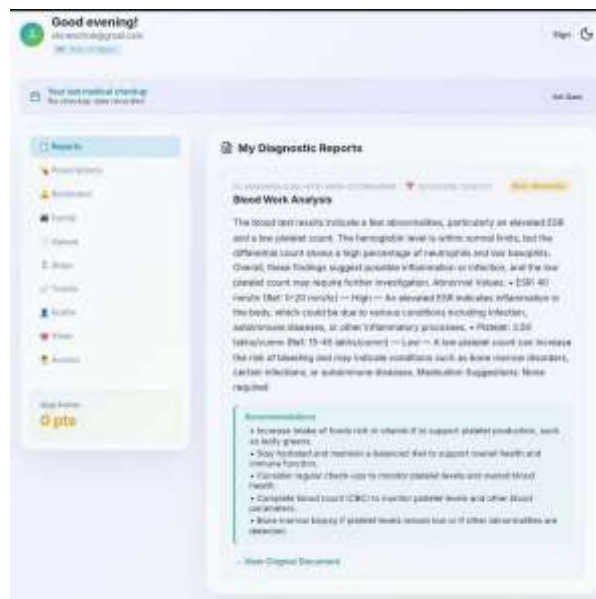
Good evening!

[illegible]

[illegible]

Sign

Your last medical checkup
No checkup date recorded

Set Date

Reports

Prescriptions

Reminders

Family

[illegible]

Shops

Trends

Profile

Vitals

Account

0 pts

My Diagnostic Reports

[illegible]

Blood Work Analysis

The blood test results indicate a few abnormalities, particularly an elevated ESR and a low platelet count. The hemoglobin level is within normal limits, but the differential count shows a high percentage of neutrophils and low basophils. Overall, these findings suggest possible inflammation or infection, and the low platelet count may require further investigation. Abnormal Values: • ESR: 40 mm/hr (Ref: 0-20 mm/hr) — High — An elevated ESR indicates inflammation in the body, which could be due to various conditions including infection, autoimmune diseases, or other inflammatory processes. • Platelet: 0.50 lakhs/cumm (Ref: 1.5-4.5 lakhs/cumm) — Low — A low platelet count can increase the risk of bleeding and may indicate conditions such as bone marrow disorders, certain infections, or autoimmune diseases. Medication Suggestions: None required.

Recommendations

• Increase intake of foods rich in vitamin K to support platelet production, such as leafy greens.
• Stay hydrated and maintain a balanced diet to support overall health and immune function.
• Consider regular check-ups to monitor platelet levels and overall blood health.
• Complete blood count (CBC) to monitor platelet levels and other blood parameters.
• Bone marrow biopsy if platelet levels remain low or if other abnormalities are detected.

View Original Document